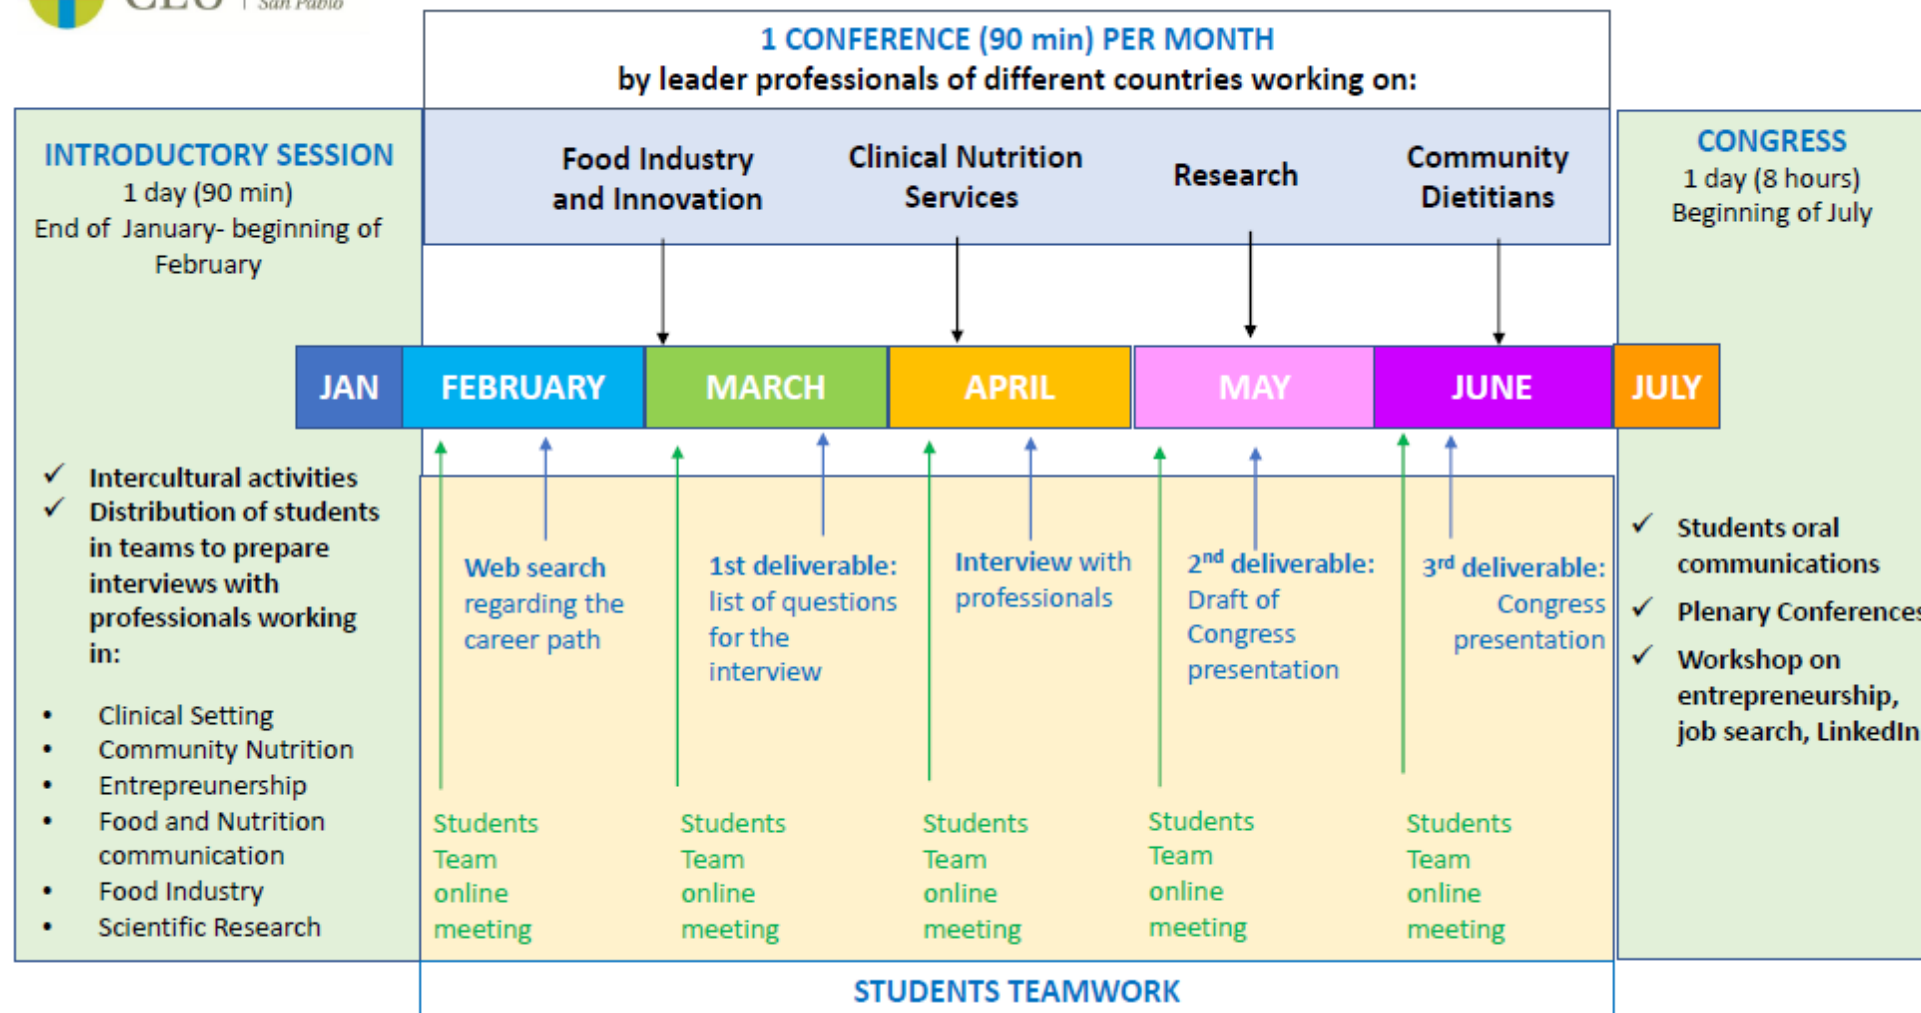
CEU | San Pablo

1 CONFERENCE (90 min) PER MONTH
by leader professionals of different countries working on:

INTRODUCTORY SESSION
1 day (90 min)
End of January- beginning of February

Food Industry and Innovation

Clinical Nutrition Services

Research

Community Dietitians

CONGRESS
1 day (8 hours)
Beginning of July

| JAN | FEBRUARY | MARCH | APRIL | MAY | JUNE | JULY |
|---|---|---|---|---|---|---|

✓ Intercultural activities
✓ Distribution of students in teams to prepare interviews with professionals working in:

• Clinical Setting
• Community Nutrition
• Entrepreneurship
• Food and Nutrition communication
• Food Industry
• Scientific Research

Web search regarding the career path

1st deliverable: list of questions for the interview

Interview with professionals

2nd deliverable: Draft of Congress presentation

3rd deliverable: Congress presentation

Students Team online meeting

Students Team online meeting

Students Team online meeting

Students Team online meeting

Students Team online meeting

✓ Students oral communications
✓ Plenary Conferences
✓ Workshop on entrepreneurship, job search, LinkedIn

STUDENTS TEAMWORK